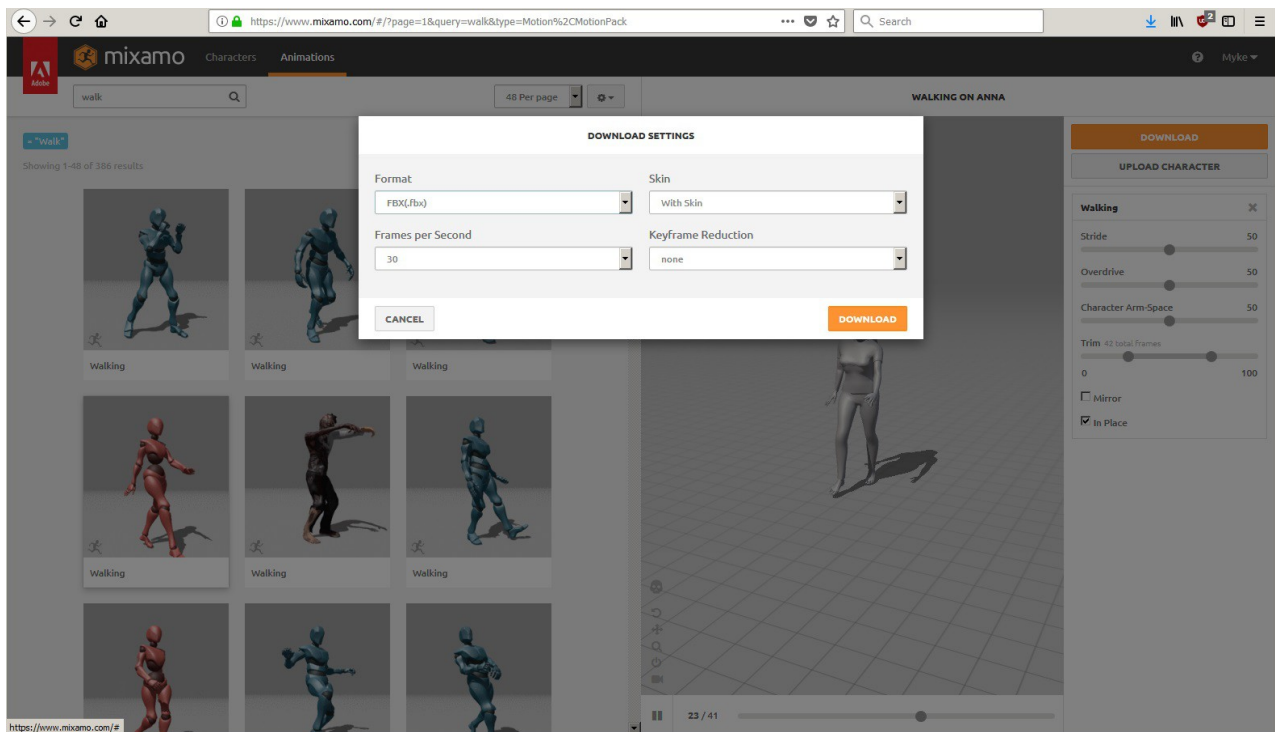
https://www.mixamo.com/#/?page=1&query=walk&type=Motion%2CMotionPack

Search

Adobe

mixamo Characters Animations

Myke

walk

48 Per page

WALKING ON ANNA

× "Walk"

Showing 1-48 of 386 results

DOWNLOAD

UPLOAD CHARACTER

DOWNLOAD SETTINGS

Format
FBX(.fbx)

Skin
With Skin

Frames per Second
30

Keyframe Reduction
none

CANCEL

DOWNLOAD

Walking

Stride 50

Overdrive 50

Character Arm-Space 50

Trim 42 total Frames

0 100

Mirror

In Place

Walking

Walking

Walking

Walking

Walking

Walking

23 / 41

https://www.mixamo.com/#